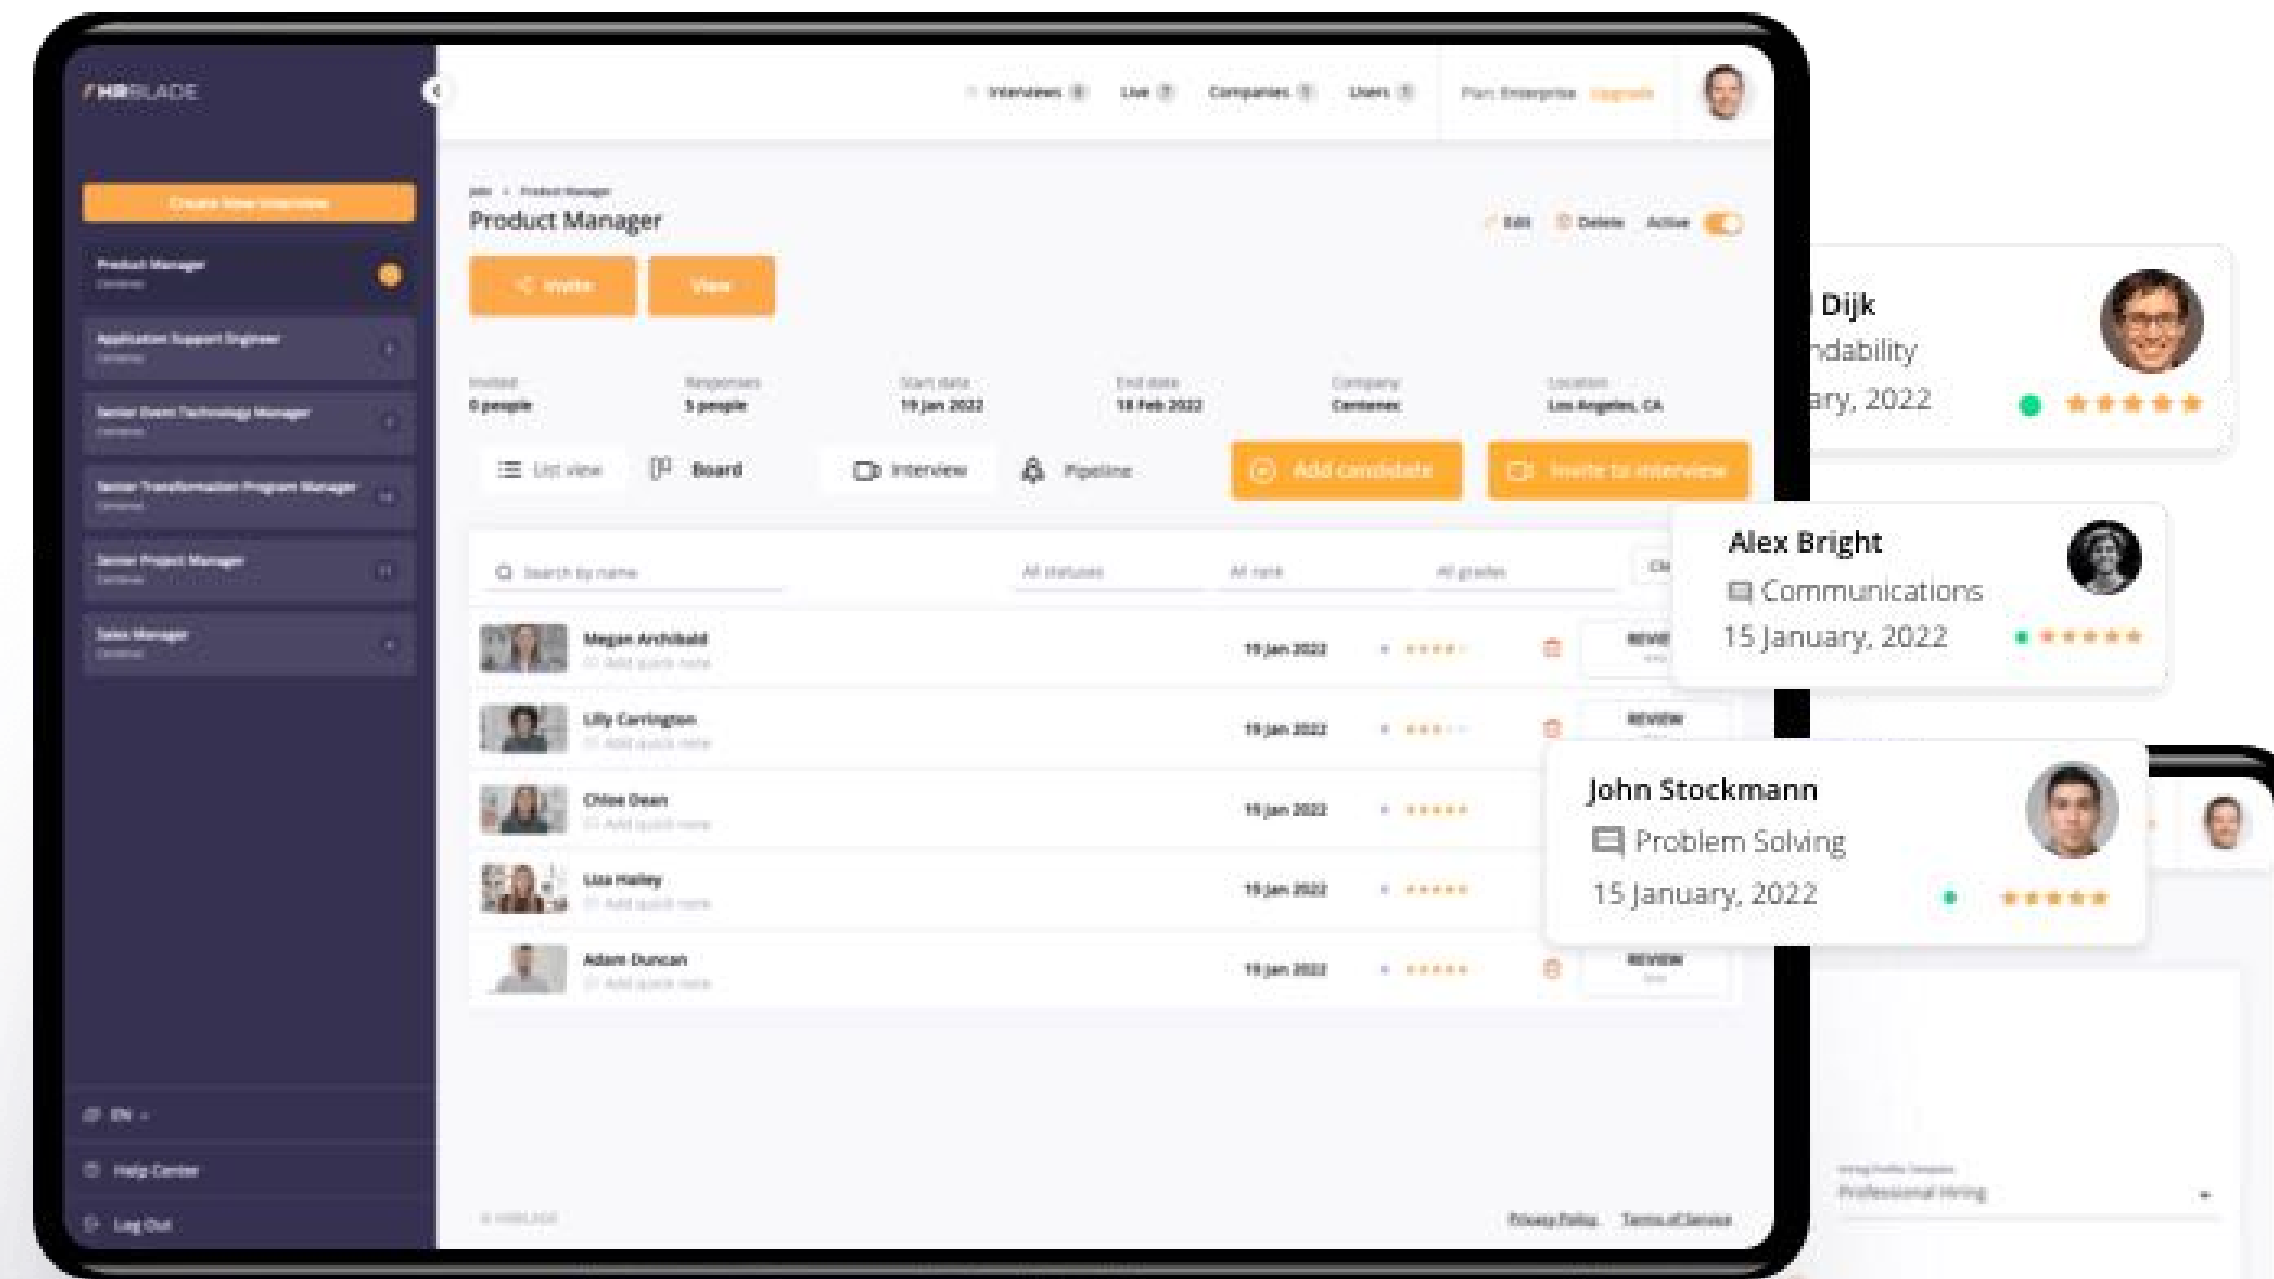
HRBLADE

Create New Interview

Product Manager

Application Support Engineer

Senior Event Technology Manager

Senior Transformation Program Manager

Senior Project Manager

Sales Manager

EN

Help Center

Log Out

Interviews Live Companies Users Plan: Enterprise Upgrade

Jobs > Product Manager

Product Manager

Edit Delete Active

Invite View

Invited 0 people

Responses 5 people

Start date 19 Jan 2022

End date 18 Feb 2022

Company Centenec

Location Los Angeles, CA

List view Board Interview Pipeline Add candidate Invite to interview

Search by name All statuses All rank All grades

Megan Archibald Add quick note 19 Jan 2022 REVIEW

Lilly Carrington Add quick note 19 Jan 2022 REVIEW

Chloe Dean Add quick note 19 Jan 2022

Lisa Hailey Add quick note 19 Jan 2022

Adam Duncan Add quick note 19 Jan 2022 REVIEW

© HRBLADE

Privacy Policy Terms of Service

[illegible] Dijk
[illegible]ndability
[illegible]ary, 2022

Alex Bright
Communications
15 January, 2022

John Stockmann
Problem Solving
15 January, 2022

Professional Hiring